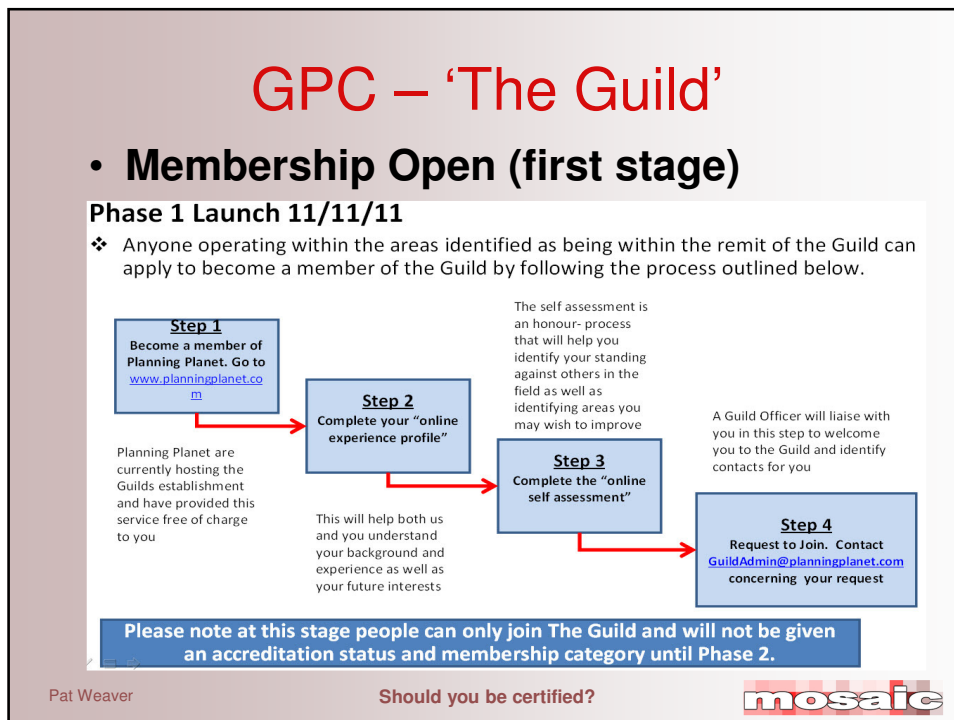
GPC – 'The Guild'

• Membership Open (first stage)

Phase 1 Launch 11/11/11

❖ Anyone operating within the areas identified as being within the remit of the Guild can apply to become a member of the Guild by following the process outlined below.

Step 1
Become a member of Planning Planet. Go to www.planningplanet.com

Planning Planet are currently hosting the Guilds establishment and have provided this service free of charge to you

Step 2
Complete your "online experience profile"

This will help both us and you understand your background and experience as well as your future interests

The self assessment is an honour- process that will help you identify your standing against others in the field as well as identifying areas you may wish to improve

Step 3
Complete the "online self assessment"

A Guild Officer will liaise with you in this step to welcome you to the Guild and identify contacts for you

Step 4
Request to Join. Contact GuildAdmin@planningplanet.com concerning your request

Please note at this stage people can only join The Guild and will not be given an accreditation status and membership category until Phase 2.

Pat Weaver

Should you be certified?

mosaic